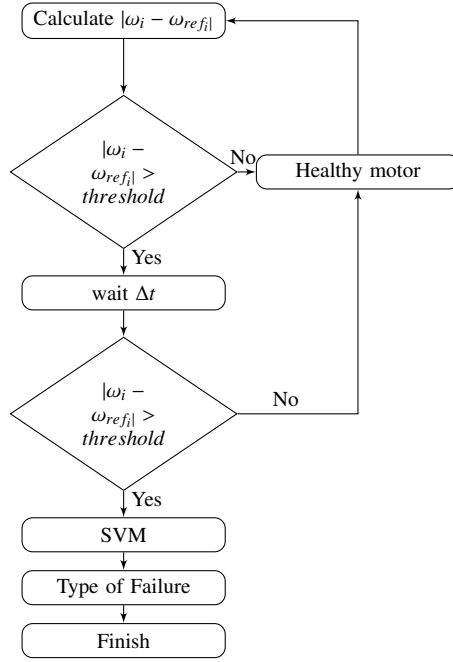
Calculate $|\omega_i - \omega_{ref_i}|$

$|\omega_i - \omega_{ref_i}| > threshold$

No

Healthy motor

Yes

wait $\Delta t$

$|\omega_i - \omega_{ref_i}| > threshold$

No

Yes

SVM

Type of Failure

Finish